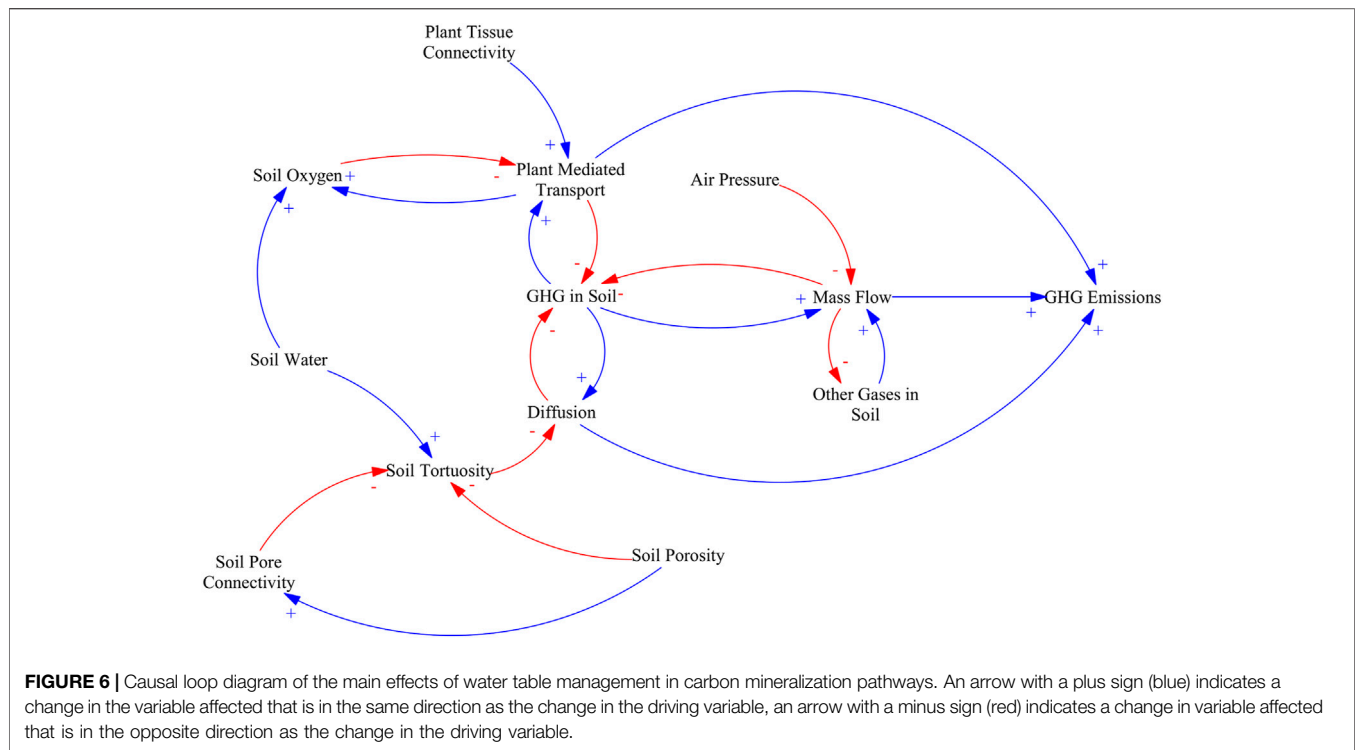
Plant Tissue Connectivity

+

Soil Oxygen +

+

-

Plant Mediated Transport

Air Pressure

+

-

-

GHG in Soil -

-

+ Mass Flow

GHG Emissions

+

+

+

+

-

+

Soil Water

+

-

Other Gases in Soil

Diffusion

+

-

Soil Tortuosity

-

-

Soil Porosity

Soil Pore Connectivity

+

**FIGURE 6 |** Causal loop diagram of the main effects of water table management in carbon mineralization pathways. An arrow with a plus sign (blue) indicates a change in the variable affected that is in the same direction as the change in the driving variable, an arrow with a minus sign (red) indicates a change in variable affected that is in the opposite direction as the change in the driving variable.